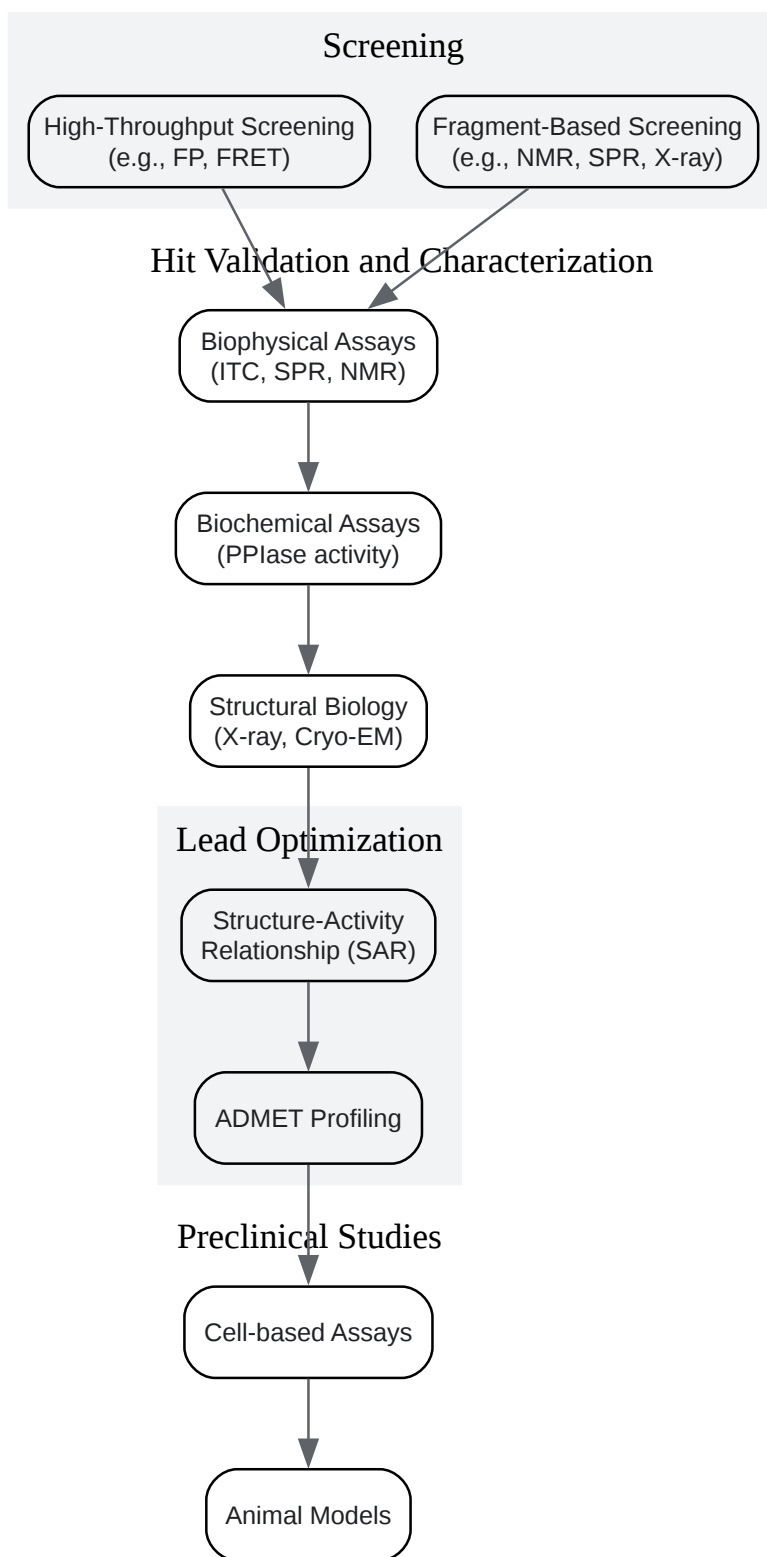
Screening

High-Throughput Screening (e.g., FP, FRET)

Fragment-Based Screening (e.g., NMR, SPR, X-ray)

Hit Validation and Characterization

Biophysical Assays (ITC, SPR, NMR)

Biochemical Assays (PPIase activity)

Structural Biology (X-ray, Cryo-EM)

Lead Optimization

Structure-Activity Relationship (SAR)

ADMET Profiling

Preclinical Studies

Cell-based Assays

Animal Models